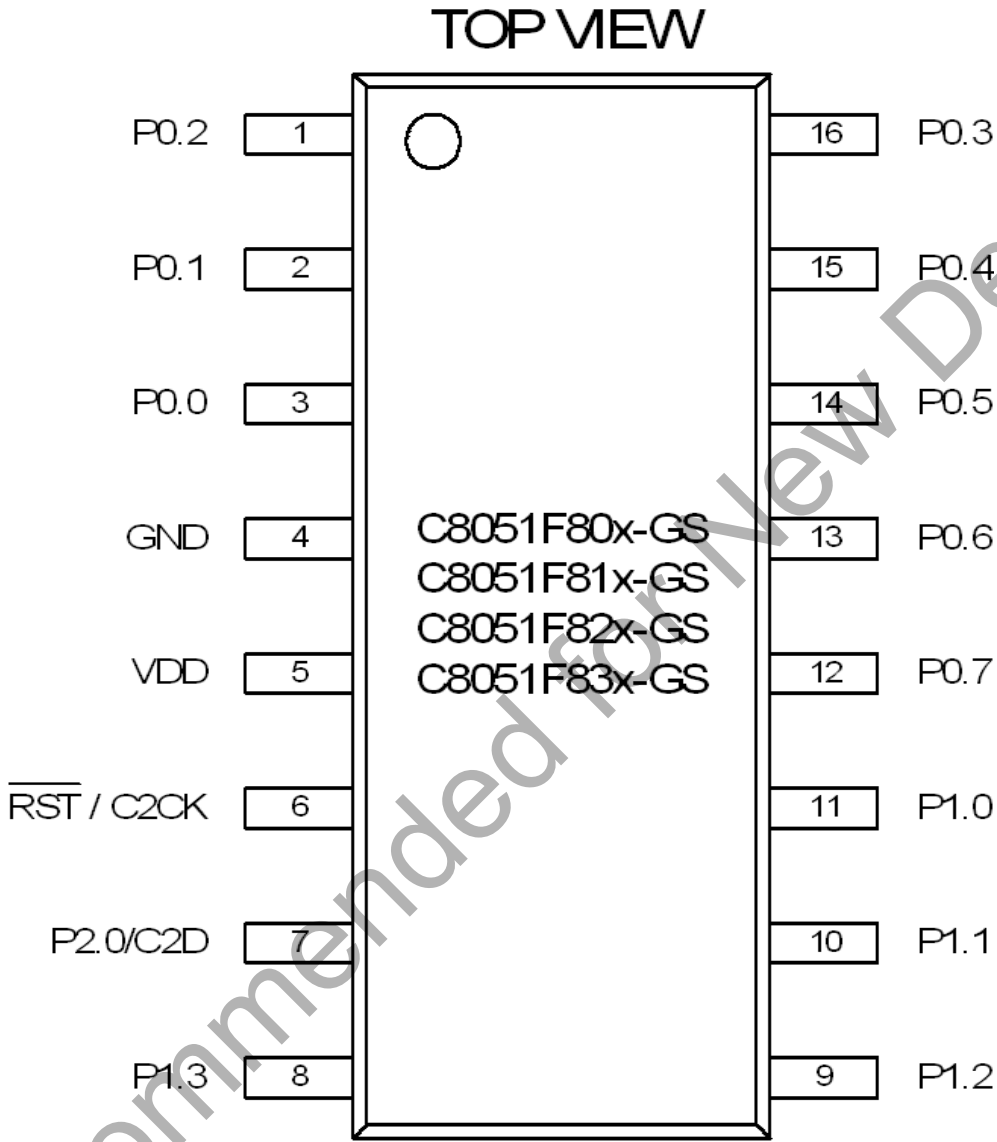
TOP VIEW

P0.2 1
P0.1 2
P0.0 3
GND 4
VDD 5
$\overline{RST}$ / C2CK 6
P2.0/C2D 7
P1.3 8

16 P0.3
15 P0.4
14 P0.5
13 P0.6
12 P0.7
11 P1.0
10 P1.1
9 P1.2

C8051F80x-GS
C8051F81x-GS
C8051F82x-GS
C8051F83x-GS

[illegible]mmended for New De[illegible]